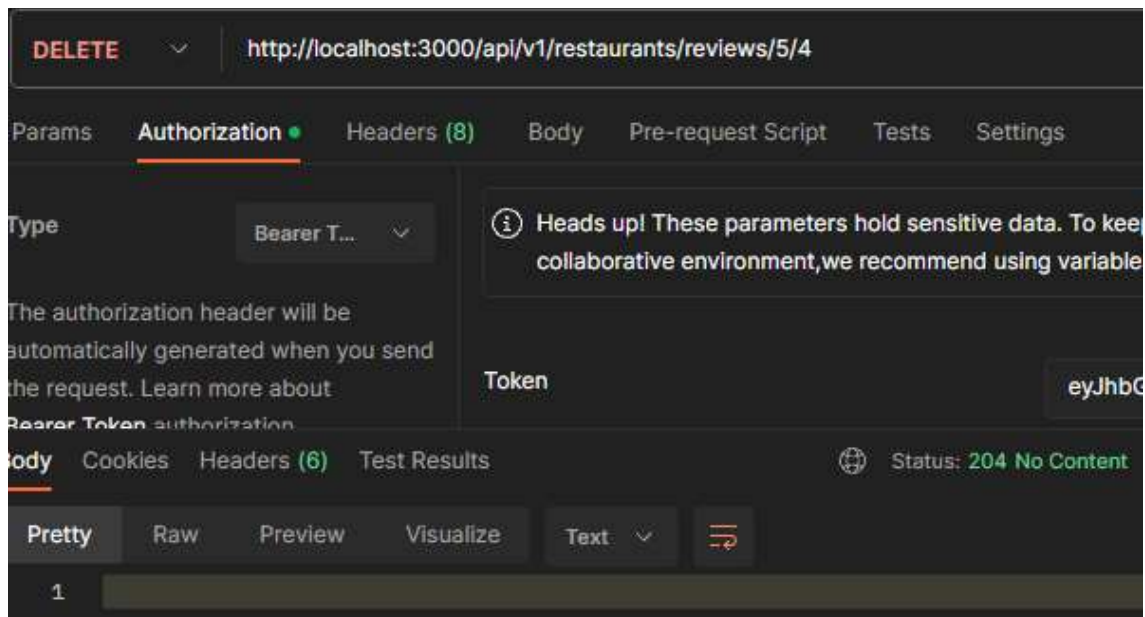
DELETE http://localhost:3000/api/v1/restaurants/reviews/5/4

Params Authorization Headers (8) Body Pre-request Script Tests Settings

Type Bearer T...

ⓘ Heads up! These parameters hold sensitive data. To keep collaborative environment,we recommend using variable

The authorization header will be automatically generated when you send the request. Learn more about Bearer Token authorization

Token eyJhbG

Body Cookies Headers (6) Test Results Status: 204 No Content

Pretty Raw Preview Visualize Text

1